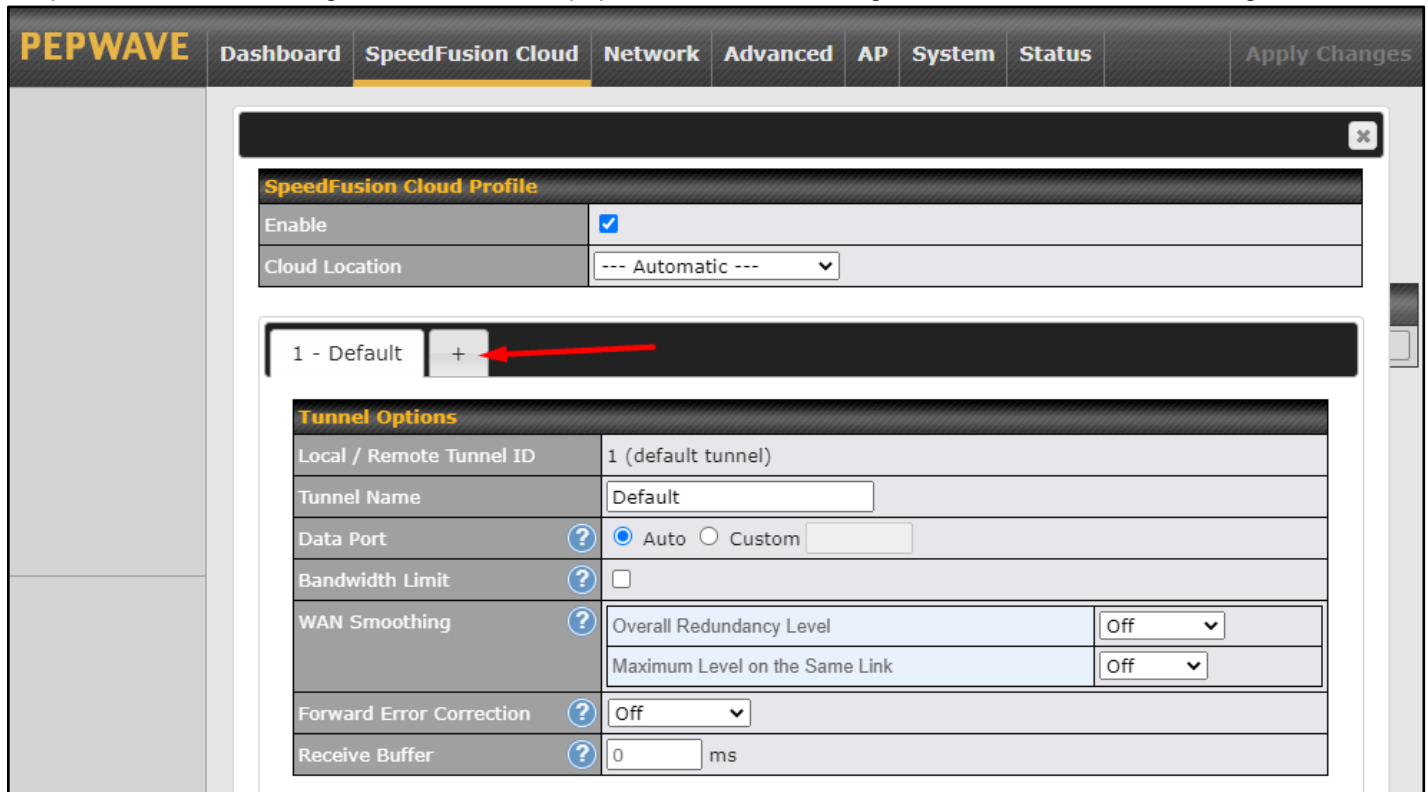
PEPWAVE Dashboard SpeedFusion Cloud Network Advanced AP System Status Apply Changes

SpeedFusion Cloud Profile

| | |
|---|---|
| Enable | ☑ |
| Cloud Location | --- Automatic --- |

1 - Default +

Tunnel Options

| | |
|---|---|
| Local / Remote Tunnel ID | 1 (default tunnel) |
| Tunnel Name | Default |
| Data Port | Auto Custom |
| Bandwidth Limit | ☐ |
| WAN Smoothing | Overall Redundancy Level: Off; Maximum Level on the Same Link: Off |
| Forward Error Correction | Off |
| Receive Buffer | 0 ms |